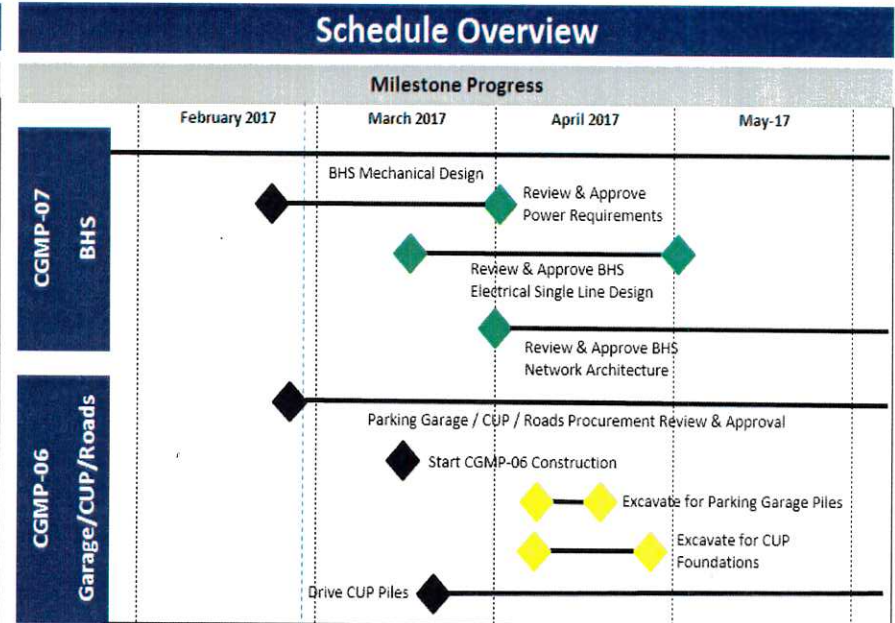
Schedule Overview

Milestone Progress

February 2017
March 2017
April 2017
May-17

CGMP-07
BHS

BHS Mechanical Design

Review & Approve Power Requirements

Review & Approve BHS Electrical Single Line Design

Review & Approve BHS Network Architecture

CGMP-06
Garage/CUP/Roads

Parking Garage / CUP / Roads Procurement Review & Approval

Start CGMP-06 Construction

Excavate for Parking Garage Piles

Excavate for CUP Foundations

Drive CUP Piles